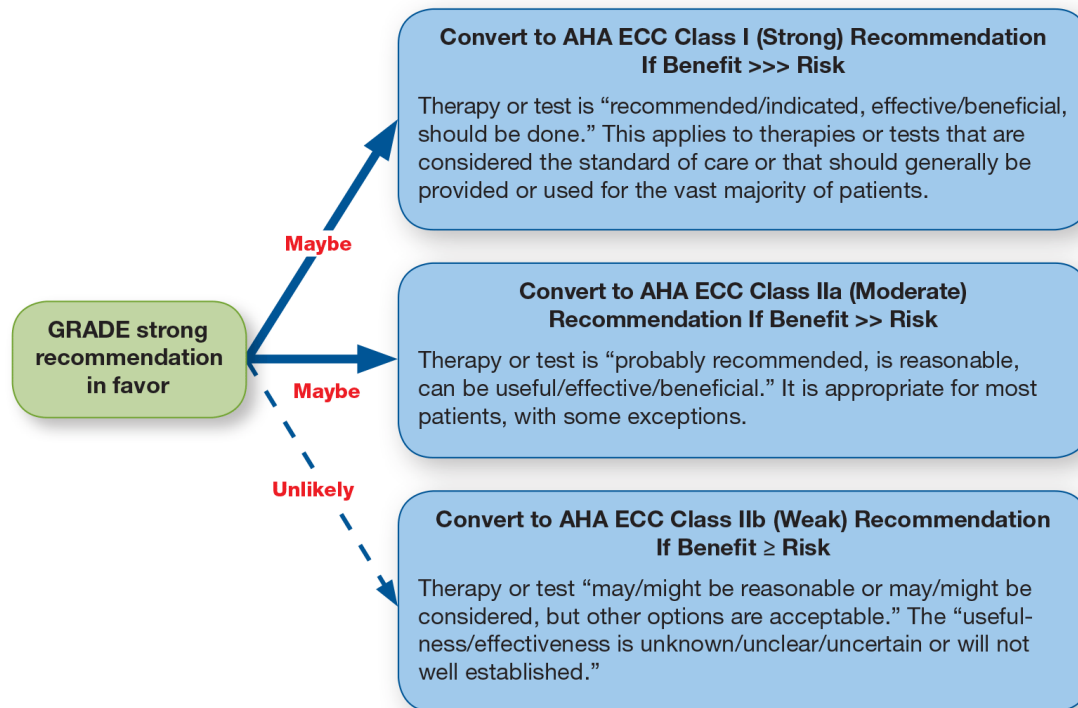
GRADE strong recommendation in favor

Maybe

Convert to AHA ECC Class I (Strong) Recommendation If Benefit >>> Risk

Therapy or test is “recommended/indicated, effective/beneficial, should be done.” This applies to therapies or tests that are considered the standard of care or that should generally be provided or used for the vast majority of patients.

Maybe

Convert to AHA ECC Class IIa (Moderate) Recommendation If Benefit >> Risk

Therapy or test is “probably recommended, is reasonable, can be useful/effective/beneficial.” It is appropriate for most patients, with some exceptions.

Unlikely

Convert to AHA ECC Class IIb (Weak) Recommendation If Benefit ≥ Risk

Therapy or test “may/might be reasonable or may/might be considered, but other options are acceptable.” The “usefulness/effectiveness is unknown/unclear/uncertain or will not well established.”